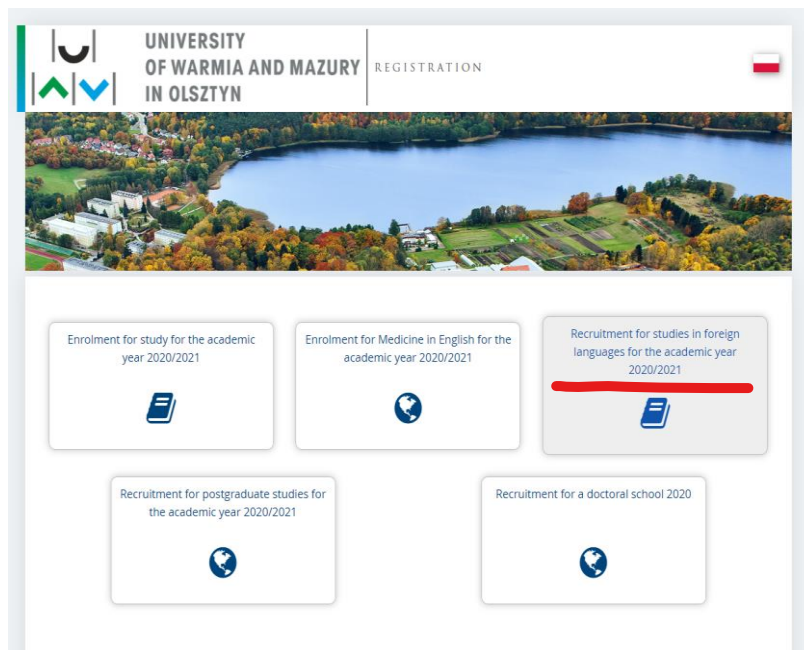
UNIVERSITY
OF WARMIA AND MAZURY
IN OLSZTYN

REGISTRATION

Enrolment for study for the academic year 2020/2021

Enrolment for Medicine in English for the academic year 2020/2021

Recruitment for studies in foreign languages for the academic year 2020/2021

Recruitment for postgraduate studies for the academic year 2020/2021

Recruitment for a doctoral school 2020